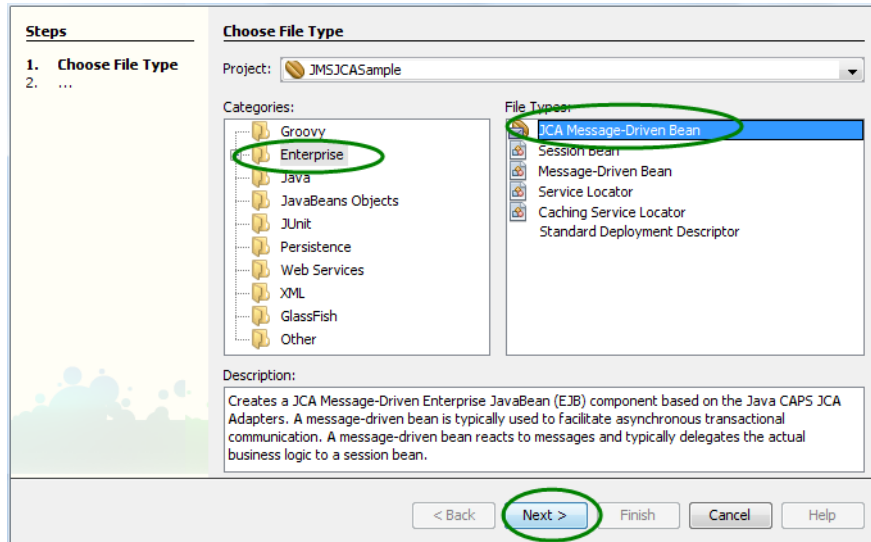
Steps

1. Choose File Type
2. ...

Choose File Type

Project: JMSJCASample

Categories:

Groovy
Enterprise
Java
JavaBeans Objects
JUnit
Persistence
Web Services
XML
GlassFish
Other

File Types:

JCA Message-Driven Bean
Session Bean
Message-Driven Bean
Service Locator
Caching Service Locator
Standard Deployment Descriptor

Description:

Creates a JCA Message-Driven Enterprise JavaBean (EJB) component based on the Java CAPS JCA Adapters. A message-driven bean is typically used to facilitate asynchronous transactional communication. A message-driven bean reacts to messages and typically delegates the actual business logic to a session bean.

< Back | Next > | Finish | Cancel | Help